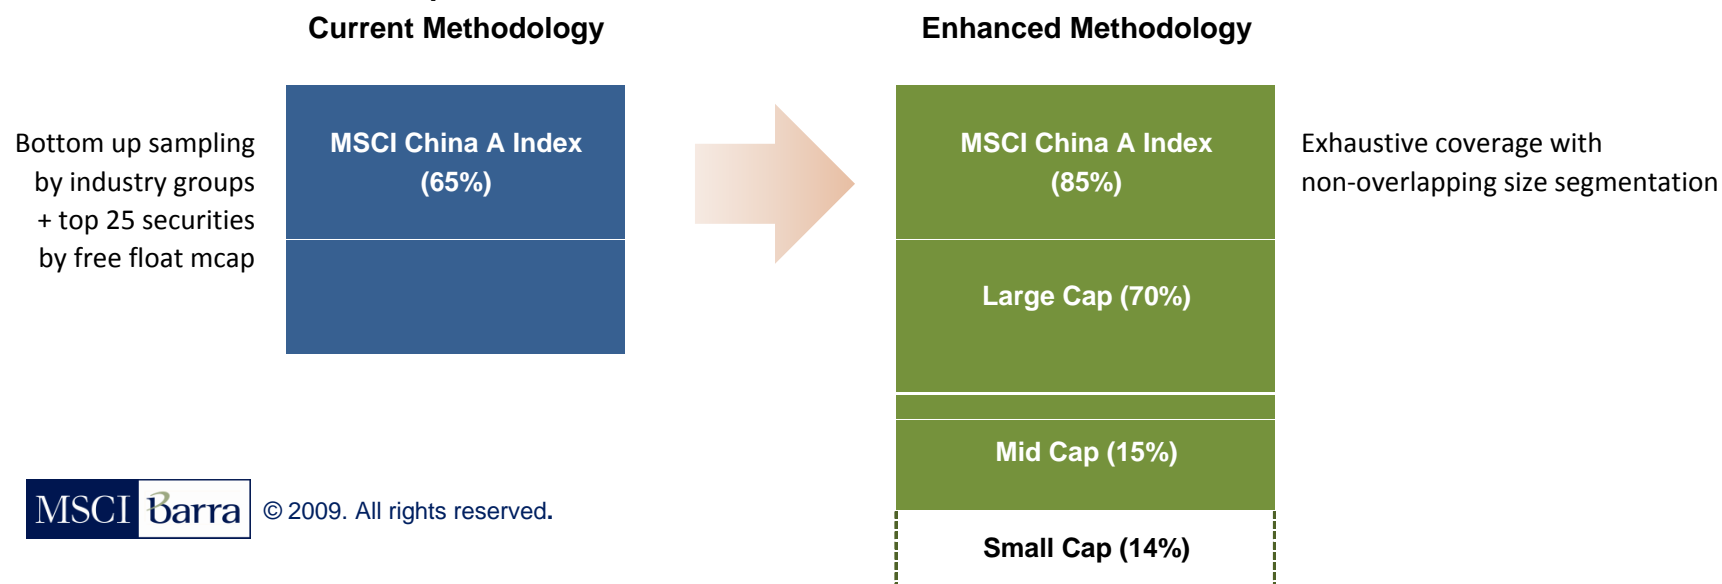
Current Methodology

Enhanced Methodology

Bottom up sampling by industry groups + top 25 securities by free float mcap

MSCI China A Index (65%)

MSCI China A Index (85%)

Exhaustive coverage with non-overlapping size segmentation

Large Cap (70%)

Mid Cap (15%)

Small Cap (14%)

MSCI Barra © 2009. All rights reserved.